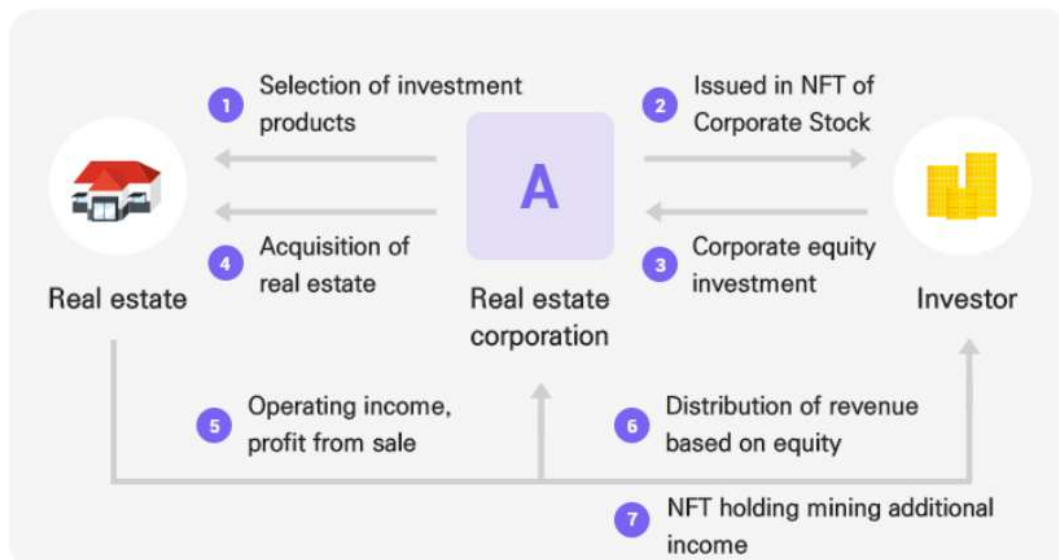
1 Selection of investment products

2 Issued in NFT of Corporate Stock

A

4 Acquisition of real estate

3 Corporate equity investment

Real estate

Real estate corporation

Investor

5 Operating income, profit from sale

6 Distribution of revenue based on equity

7 NFT holding mining additional income